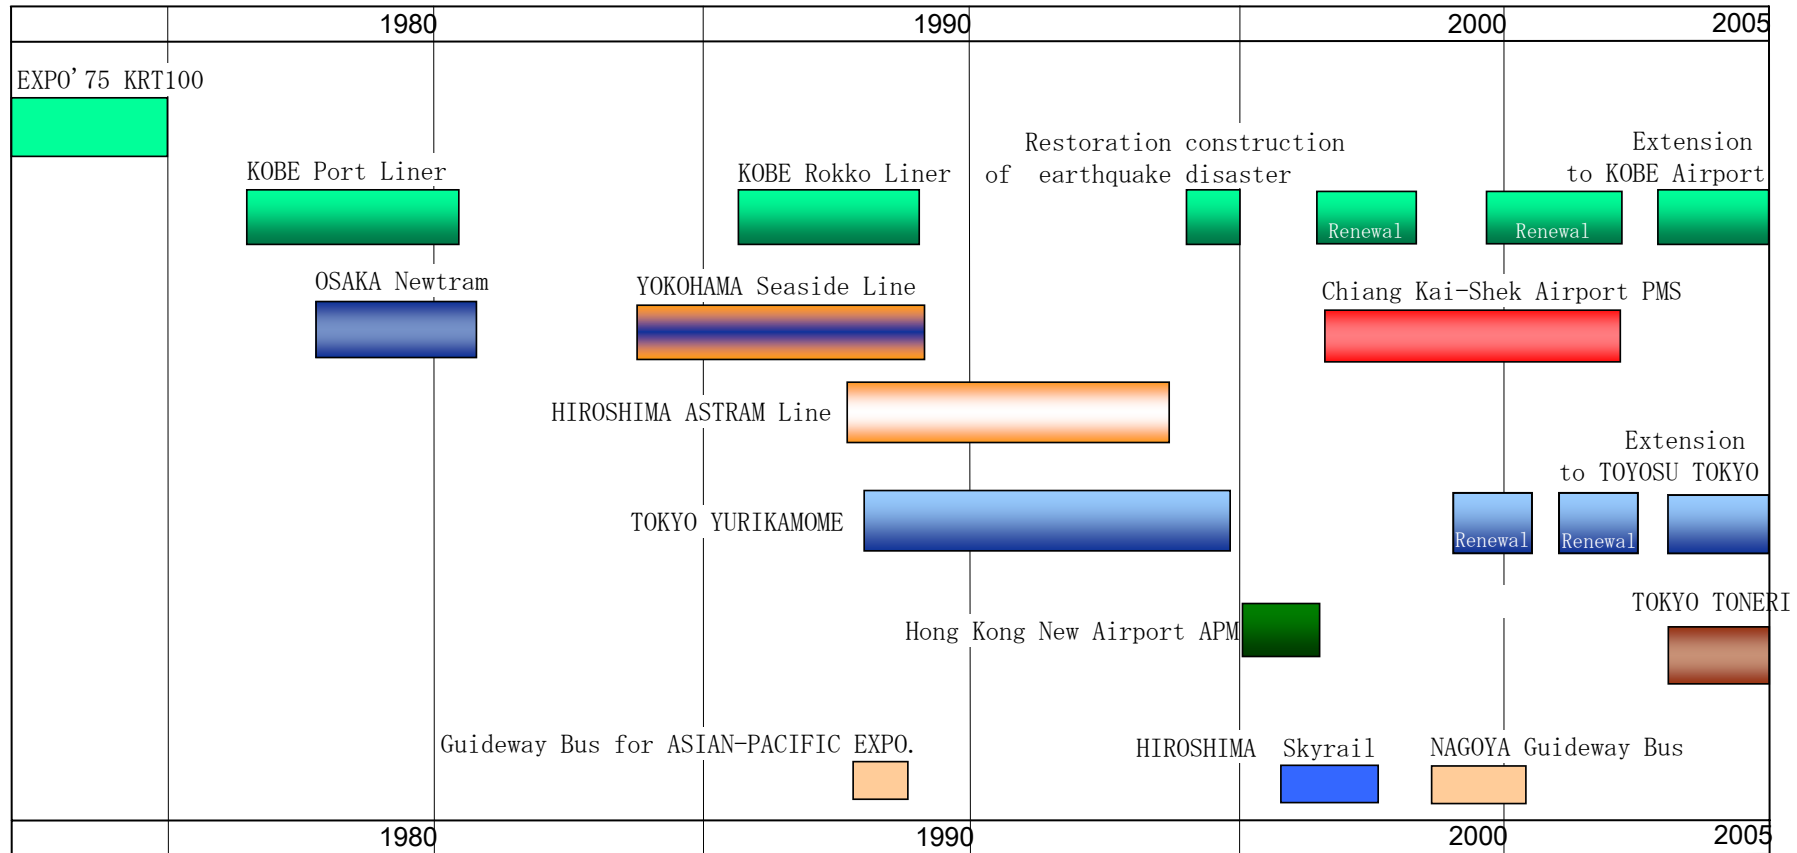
1980 1990 2000 2005

EXPO'75 KRT100

KOBE Port Liner

KOBE Rokko Liner

Restoration construction of earthquake disaster

Renewal

Renewal

Extension to KOBE Airport

OSAKA Newtram

YOKOHAMA Seaside Line

Chiang Kai-Shek Airport PMS

HIROSHIMA ASTRAM Line

Extension to TOYOSU TOKYO

TOKYO YURIKAMOME

Renewal

Renewal

TOKYO TONERI

Hong Kong New Airport APM

Guideway Bus for ASIAN-PACIFIC EXPO.

HIROSHIMA Skyrail

NAGOYA Guideway Bus

1980 1990 2000 2005